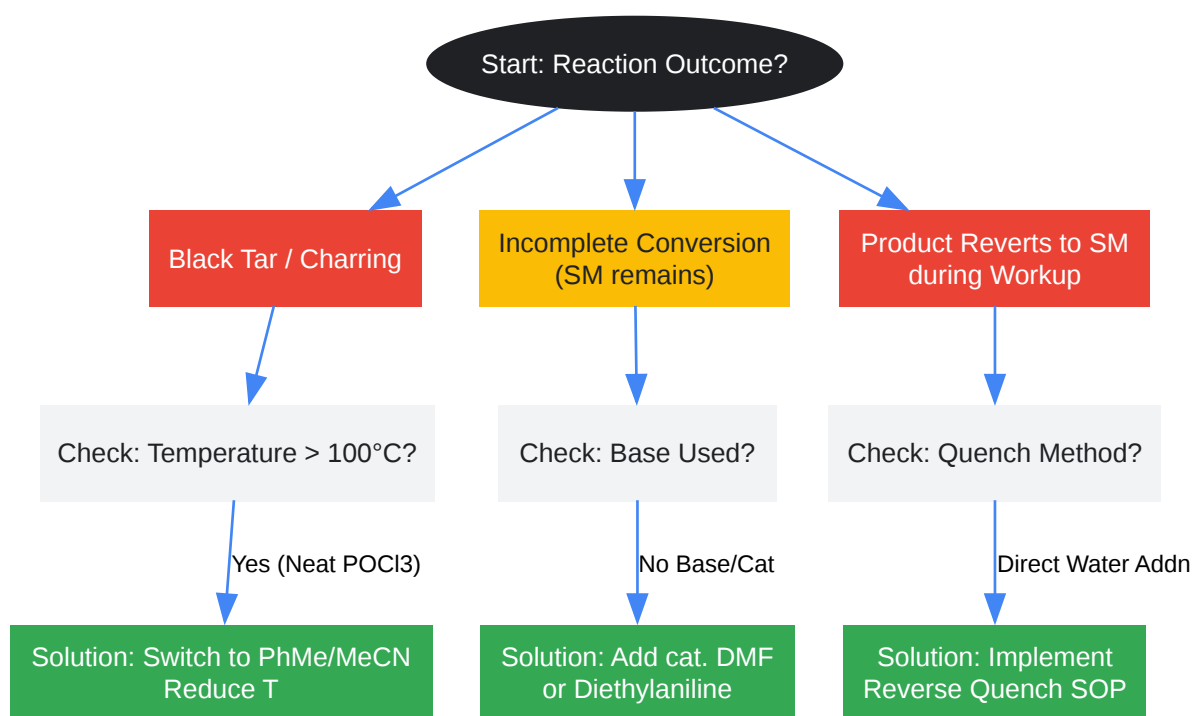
Start: Reaction Outcome?

Black Tar / Charring

Incomplete Conversion (SM remains)

Product Reverts to SM during Workup

Check: Temperature > 100°C?

Check: Base Used?

Check: Quench Method?

Yes (Neat POCl3)

No Base/Cat

Direct Water Addn

Solution: Switch to PhMe/MeCN Reduce T

Solution: Add cat. DMF or Diethylaniline

Solution: Implement Reverse Quench SOP